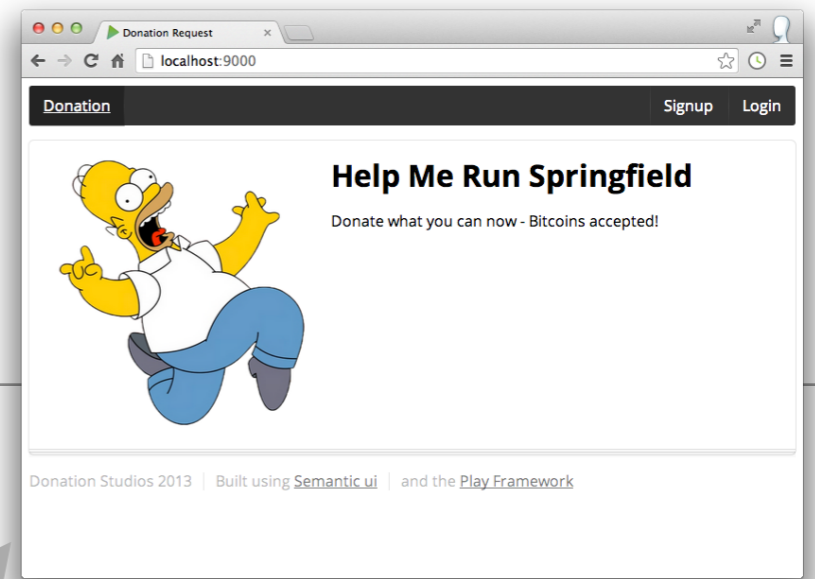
Donation Request

localhost:9000

Donation

Signup Login

Help Me Run Springfield

Donate what you can now - Bitcoins accepted!

Donation Studios 2013 | Built using Semantic ui | and the Play Framework